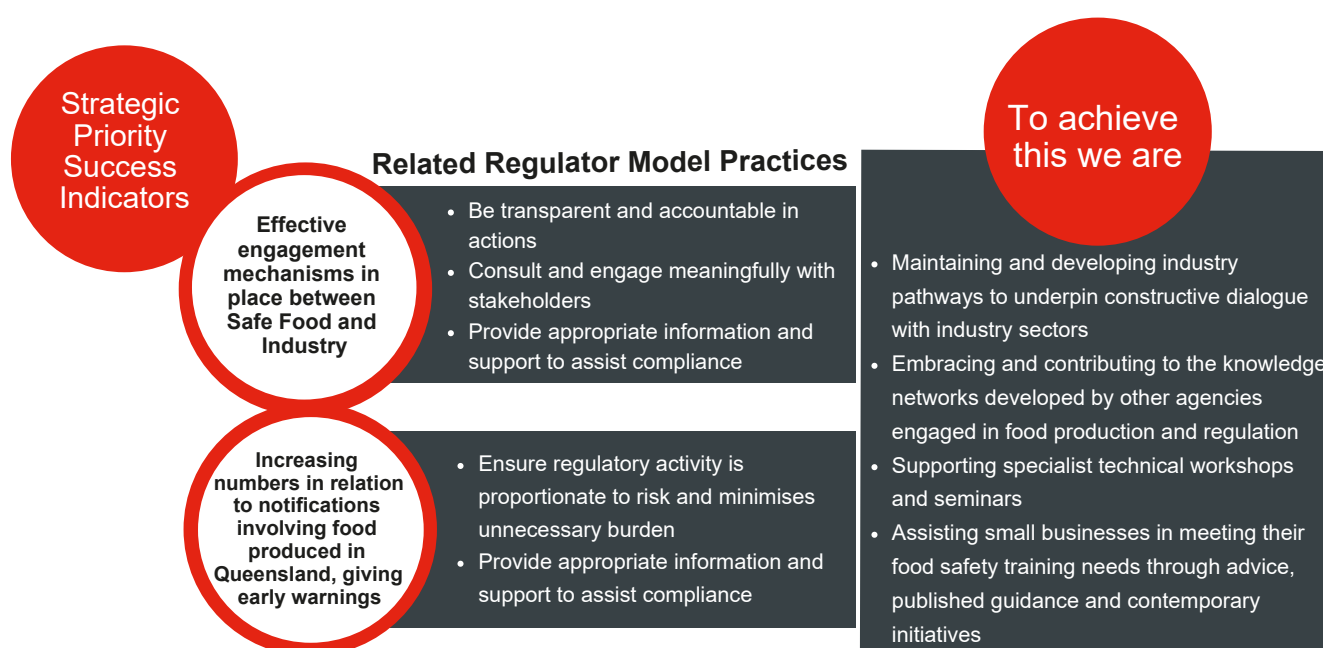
Strategic Priority Success Indicators

Related Regulator Model Practices

To achieve this we are

Effective engagement mechanisms in place between Safe Food and Industry

- Be transparent and accountable in actions
- Consult and engage meaningfully with stakeholders
- Provide appropriate information and support to assist compliance

Increasing numbers in relation to notifications involving food produced in Queensland, giving early warnings

- Ensure regulatory activity is proportionate to risk and minimises unnecessary burden
- Provide appropriate information and support to assist compliance

- Maintaining and developing industry pathways to underpin constructive dialogue with industry sectors
- Embracing and contributing to the knowledge networks developed by other agencies engaged in food production and regulation
- Supporting specialist technical workshops and seminars
- Assisting small businesses in meeting their food safety training needs through advice, published guidance and contemporary initiatives